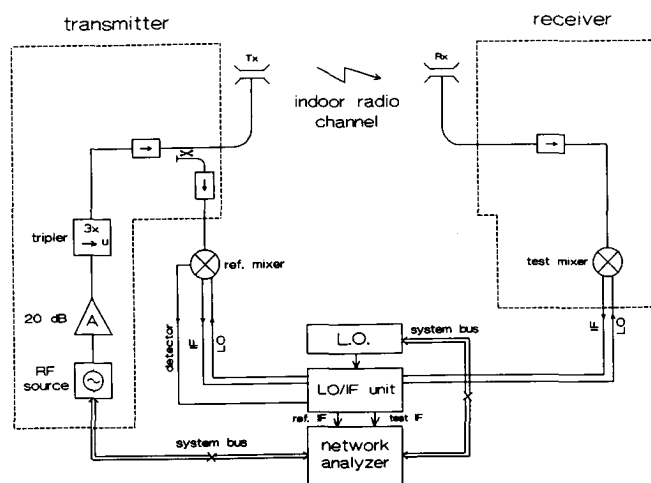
transmitter

receiver

Tx

Rx

indoor radio channel

tripler

3x
→ u

20 dB

A

RF source

ref. mixer

test mixer

detector

IF

LO

L.O.

system bus

LO/IF unit

ref. IF

test IF

IF

LO

system bus

network analyzer